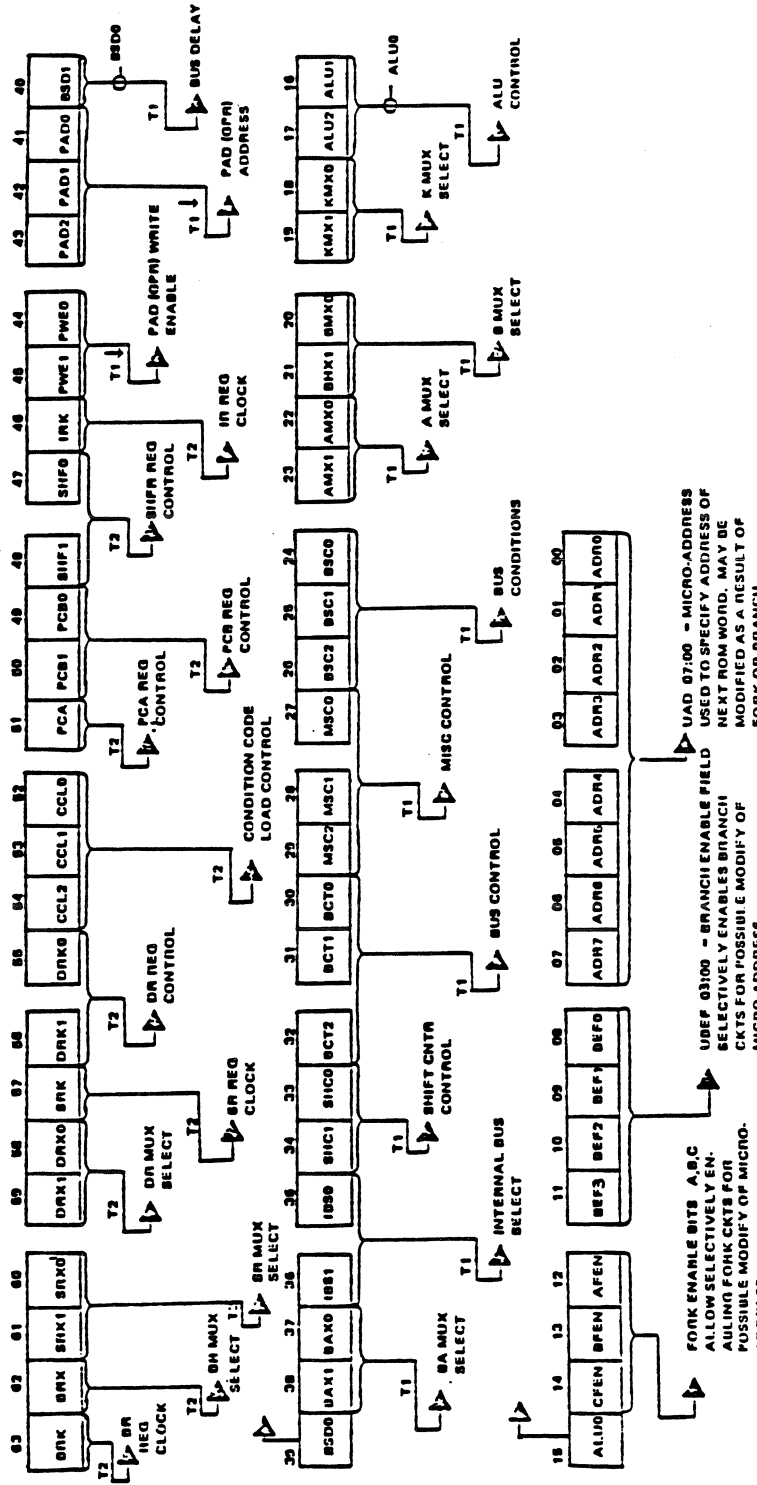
63 62 61 60
BRK BRX SRX1 SRX0
T2 BR REG CLOCK
T2 BR MUX SELECT
T2 SR MUX SELECT

59 58 57 56
DRX1 DRX0 SRK DRK1
T2 DR MUX SELECT
T2 SR REG CLOCK
T2 DR REG CONTROL

55 54 53 52
DRK0 CCL2 CCL1 CCL0
T2 CONDITION CODE LOAD CONTROL

51 50 49 48
PCA PCB1 PCB0 SIIF1
T2 PCA REG CONTROL
T2 PCB REG CONTROL

47 46 45 44
SIIF0 IRK PWE1 PWE0
T2 SIIFR REG CONTROL
T2 IR REG CLOCK
T1 PAD (OPR) WRITE ENABLE

43 42 41 40
PAD2 PAD1 PAD0 BSD1
T1 PAD (OPR) ADDRESS
BSD0
T1 BUS DELAY

39 38 37 36
BSD0 BAX1 BAX0 IBS1
T1 BA MUX SELECT

35 34 33 32
IBS0 SIIC1 SIIC0 BCT2
T1 INTERNAL BUS SELECT
T1 SHIFT CNTR CONTROL

31 30 29 28
BCT1 BCT0 MSC2 MSC1
T1 BUS CONTROL
T1 MISC CONTROL

27 26 25 24
MSC0 BSC2 BSC1 BSC0
T1 BUS CONDITIONS

23 22 21 20
AMX1 AMX0 BMX1 BMX0
T1 A MUX SELECT
T1 B MUX SELECT

19 18 17 16
KMX1 KMX0 ALU2 ALU1
T1 K MUX SELECT
ALU0
T1 ALU CONTROL

15 14 13 12
ALU0 CFEN BFEN AFEN
FORK ENABLE BITS A,B,C ALLOW SELECTIVELY ENABLING FORK CKTS FOR POSSIBLE MODIFY OF MICRO-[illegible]

11 10 09 08
BEF3 BEF2 BEF1 BEF0
UBEF 03:00 - BRANCH ENABLE FIELD SELECTIVELY ENABLES BRANCH CKTS FOR POSSIBLE MODIFY OF MICRO-ADDRESS

07 06 05 04 03 02 01 00
ADR7 ADR6 ADR5 ADR4 ADR3 ADR2 ADR1 ADR0
UAD 07:00 - MICRO-ADDRESS USED TO SPECIFY ADDRESS OF NEXT ROM WORD. MAY BE MODIFIED AS A RESULT OF FORK OR BRANCH